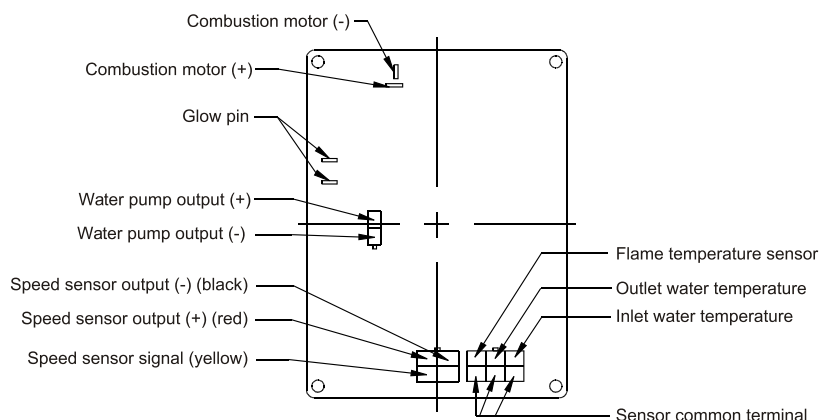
Combustion motor (-)
Combustion motor (+)
Glow pin
Water pump output (+)
Water pump output (-)
Speed sensor output (-) (black)
Speed sensor output (+) (red)
Speed sensor signal (yellow)
Flame temperature sensor
Outlet water temperature
Inlet water temperature
Sensor common terminal